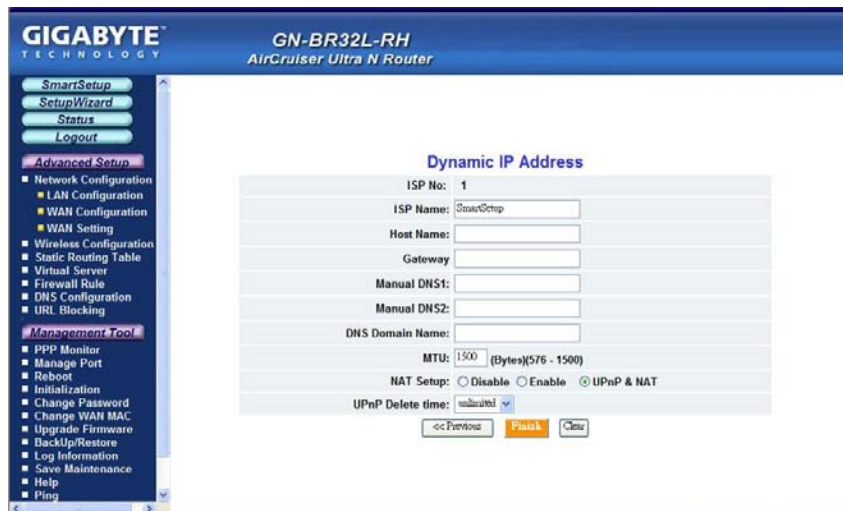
GIGABYTE™
TECHNOLOGY

GN-BR32L-RH
AirCruiser Ultra N Router

SmartSetup
SetupWizard
Status
Logout

Advanced Setup
■ Network Configuration
■ LAN Configuration
■ WAN Configuration
■ WAN Setting
■ Wireless Configuration
■ Static Routing Table
■ Virtual Server
■ Firewall Rule
■ DNS Configuration
■ URL Blocking

Management Tool
■ PPP Monitor
■ Manage Port
■ Reboot
■ Initialization
■ Change Password
■ Change WAN MAC
■ Upgrade Firmware
■ BackUp/Restore
■ Log Information
■ Save Maintenance
■ Help
■ Ping

Dynamic IP Address

| | |
|---|---|
| ISP No: | 1 |
| ISP Name: | SmartSetup |
| Host Name: | |
| Gateway | |
| Manual DNS1: | |
| Manual DNS2: | |
| DNS Domain Name: | |
| MTU: | 1500 (Bytes)(576 - 1500) |
| NAT Setup: | ○ Disable ○ Enable ⊙ UPnP & NAT |
| UPnP Delete time: | unlimited |

<<Previous  Finish  Clear